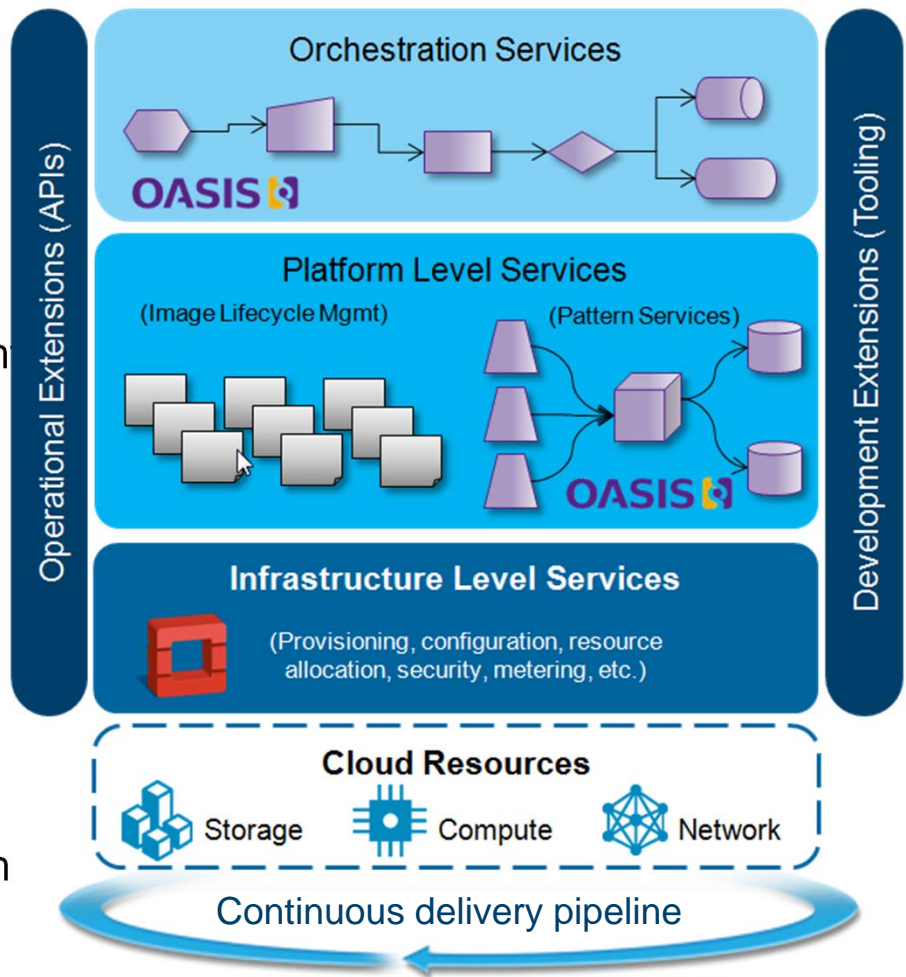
Operational Extensions (APIs)

Orchestration Services

OASIS

Platform Level Services

(Image Lifecycle Mgmt)

(Pattern Services)

OASIS

Infrastructure Level Services

(Provisioning, configuration, resource allocation, security, metering, etc.)

Development Extensions (Tooling)

Cloud Resources

Storage

Compute

Network

Continuous delivery pipeline